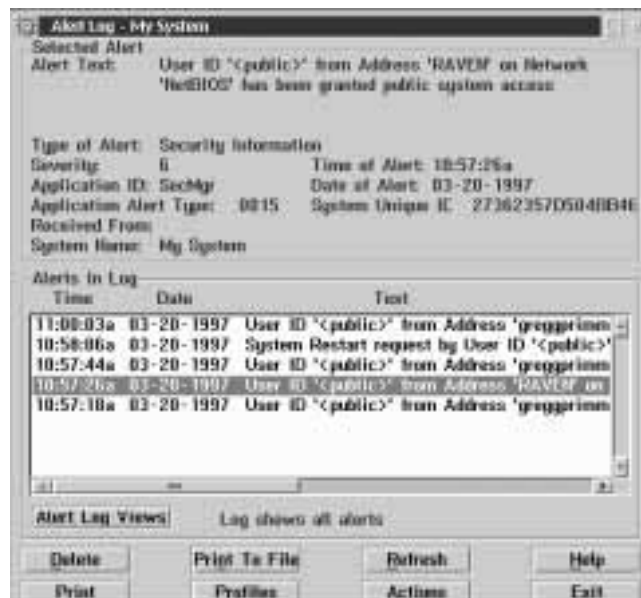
Alert Log - My System

Selected Alert

Alert Text: User ID '<public>' from Address 'RAVENI' on Network 'NetBIOS' has been granted public system access

Type of Alert: Security Information

Severity: 6

Time of Alert: 10:57:26a

Application ID: SecMgr

Date of Alert: 03-20-1997

Application Alert Type: 0015

System Unique ID: 27362357D5048B46

Received From:

System Name: My System

Alerts in Log

| Time | Date | Text |
|---|---|---|
| 11:00:03a | 03-20-1997 | User ID '<public>' from Address 'greggprimm |
| 10:58:06a | 03-20-1997 | System Restart request by User ID '<public>' |
| 10:57:44a | 03-20-1997 | User ID '<public>' from Address 'greggprimm |
| 10:57:26a | 03-20-1997 | User ID '<public>' from Address 'RAVENI' on |
| 10:57:18a | 03-20-1997 | User ID '<public>' from Address 'greggprimm |

Alert Log Views Log shows all alerts

Delete Print To File Refresh Help

Print Profiles Actions Exit